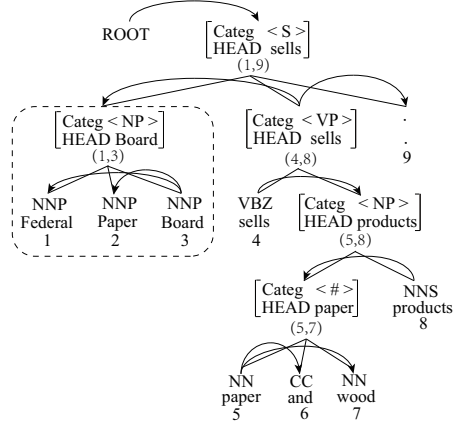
ROOT

$\begin{bmatrix} \text{Categ} & <\text{S}> \\ \text{HEAD} & \text{sells} \end{bmatrix}$
(1,9)

$\begin{bmatrix} \text{Categ} & <\text{NP}> \\ \text{HEAD} & \text{Board} \end{bmatrix}$
(1,3)

NNP
Federal
1

NNP
Paper
2

NNP
Board
3

$\begin{bmatrix} \text{Categ} & <\text{VP}> \\ \text{HEAD} & \text{sells} \end{bmatrix}$
(4,8)

.
.
9

VBZ
sells
4

$\begin{bmatrix} \text{Categ} & <\text{NP}> \\ \text{HEAD} & \text{products} \end{bmatrix}$
(5,8)

$\begin{bmatrix} \text{Categ} & <\#> \\ \text{HEAD} & \text{paper} \end{bmatrix}$
(5,7)

NNS
products
8

NN
paper
5

CC
and
6

NN
wood
7